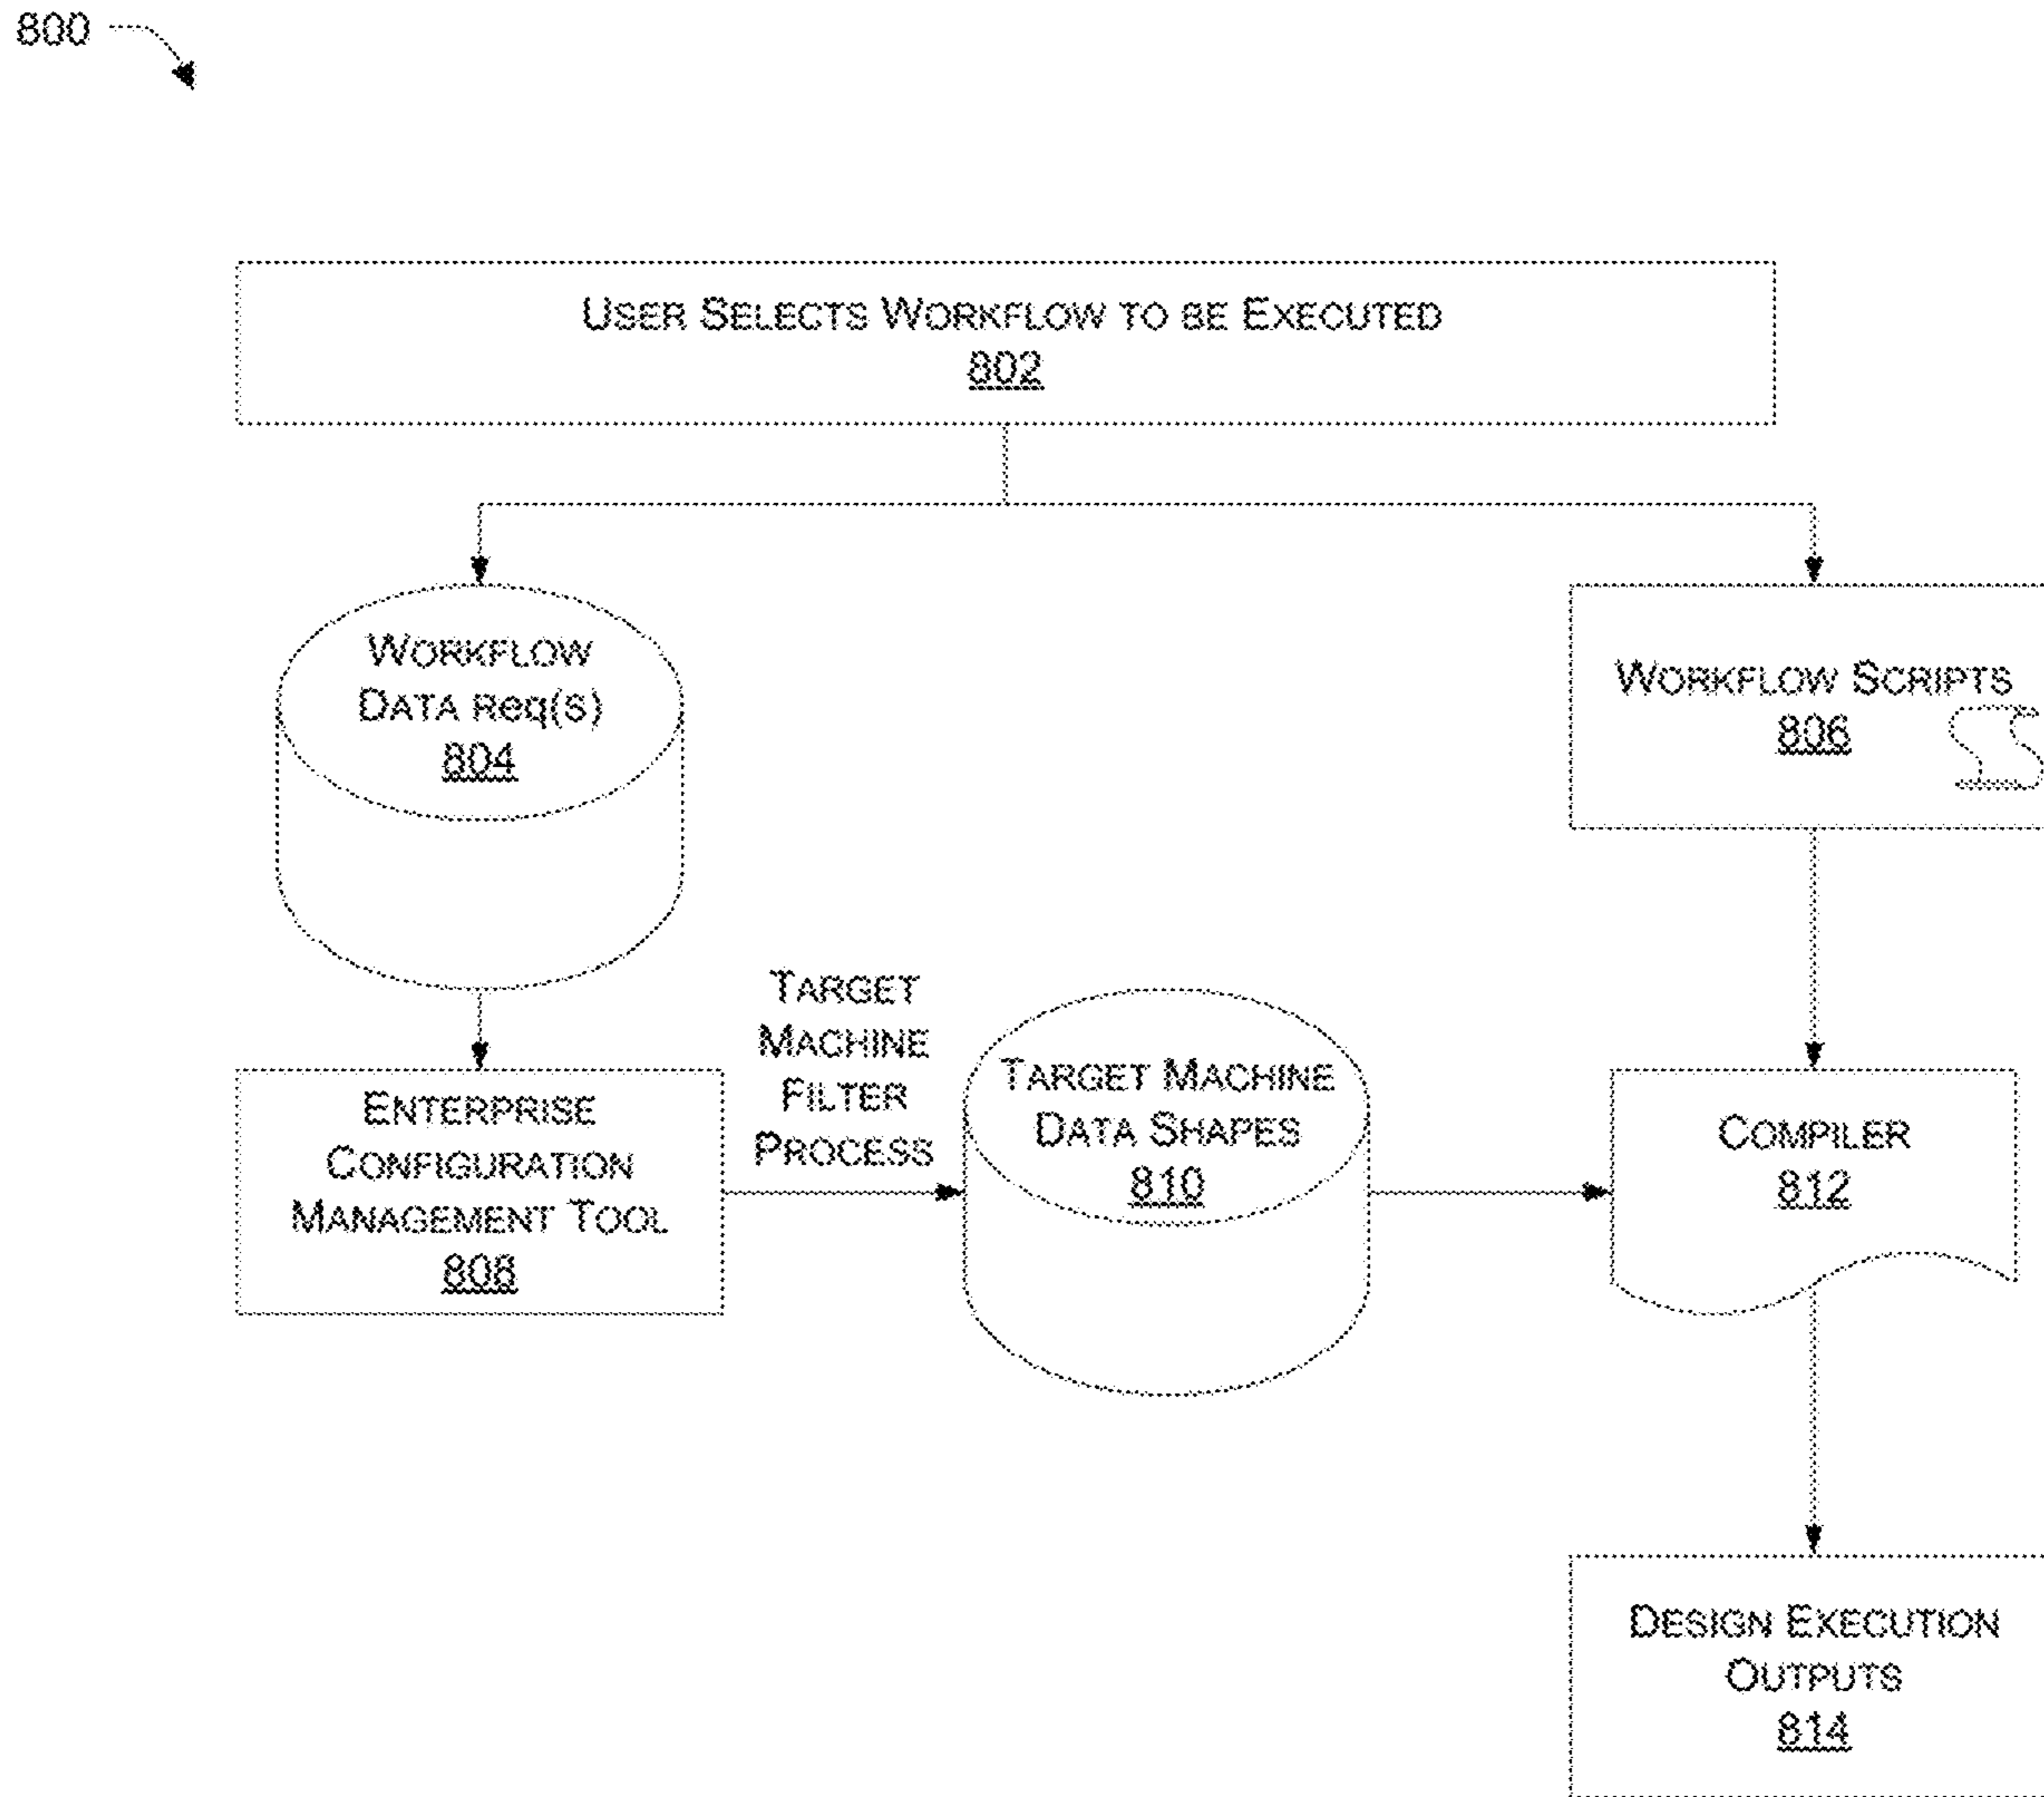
800

User Selects Workflow to be Executed
802

Workflow Data Req(s)
804

Workflow Scripts
806

Enterprise Configuration Management Tool
808

Target Machine Filter Process

Target Machine Data Shapes
810

Compiler
812

Design Execution Outputs
814